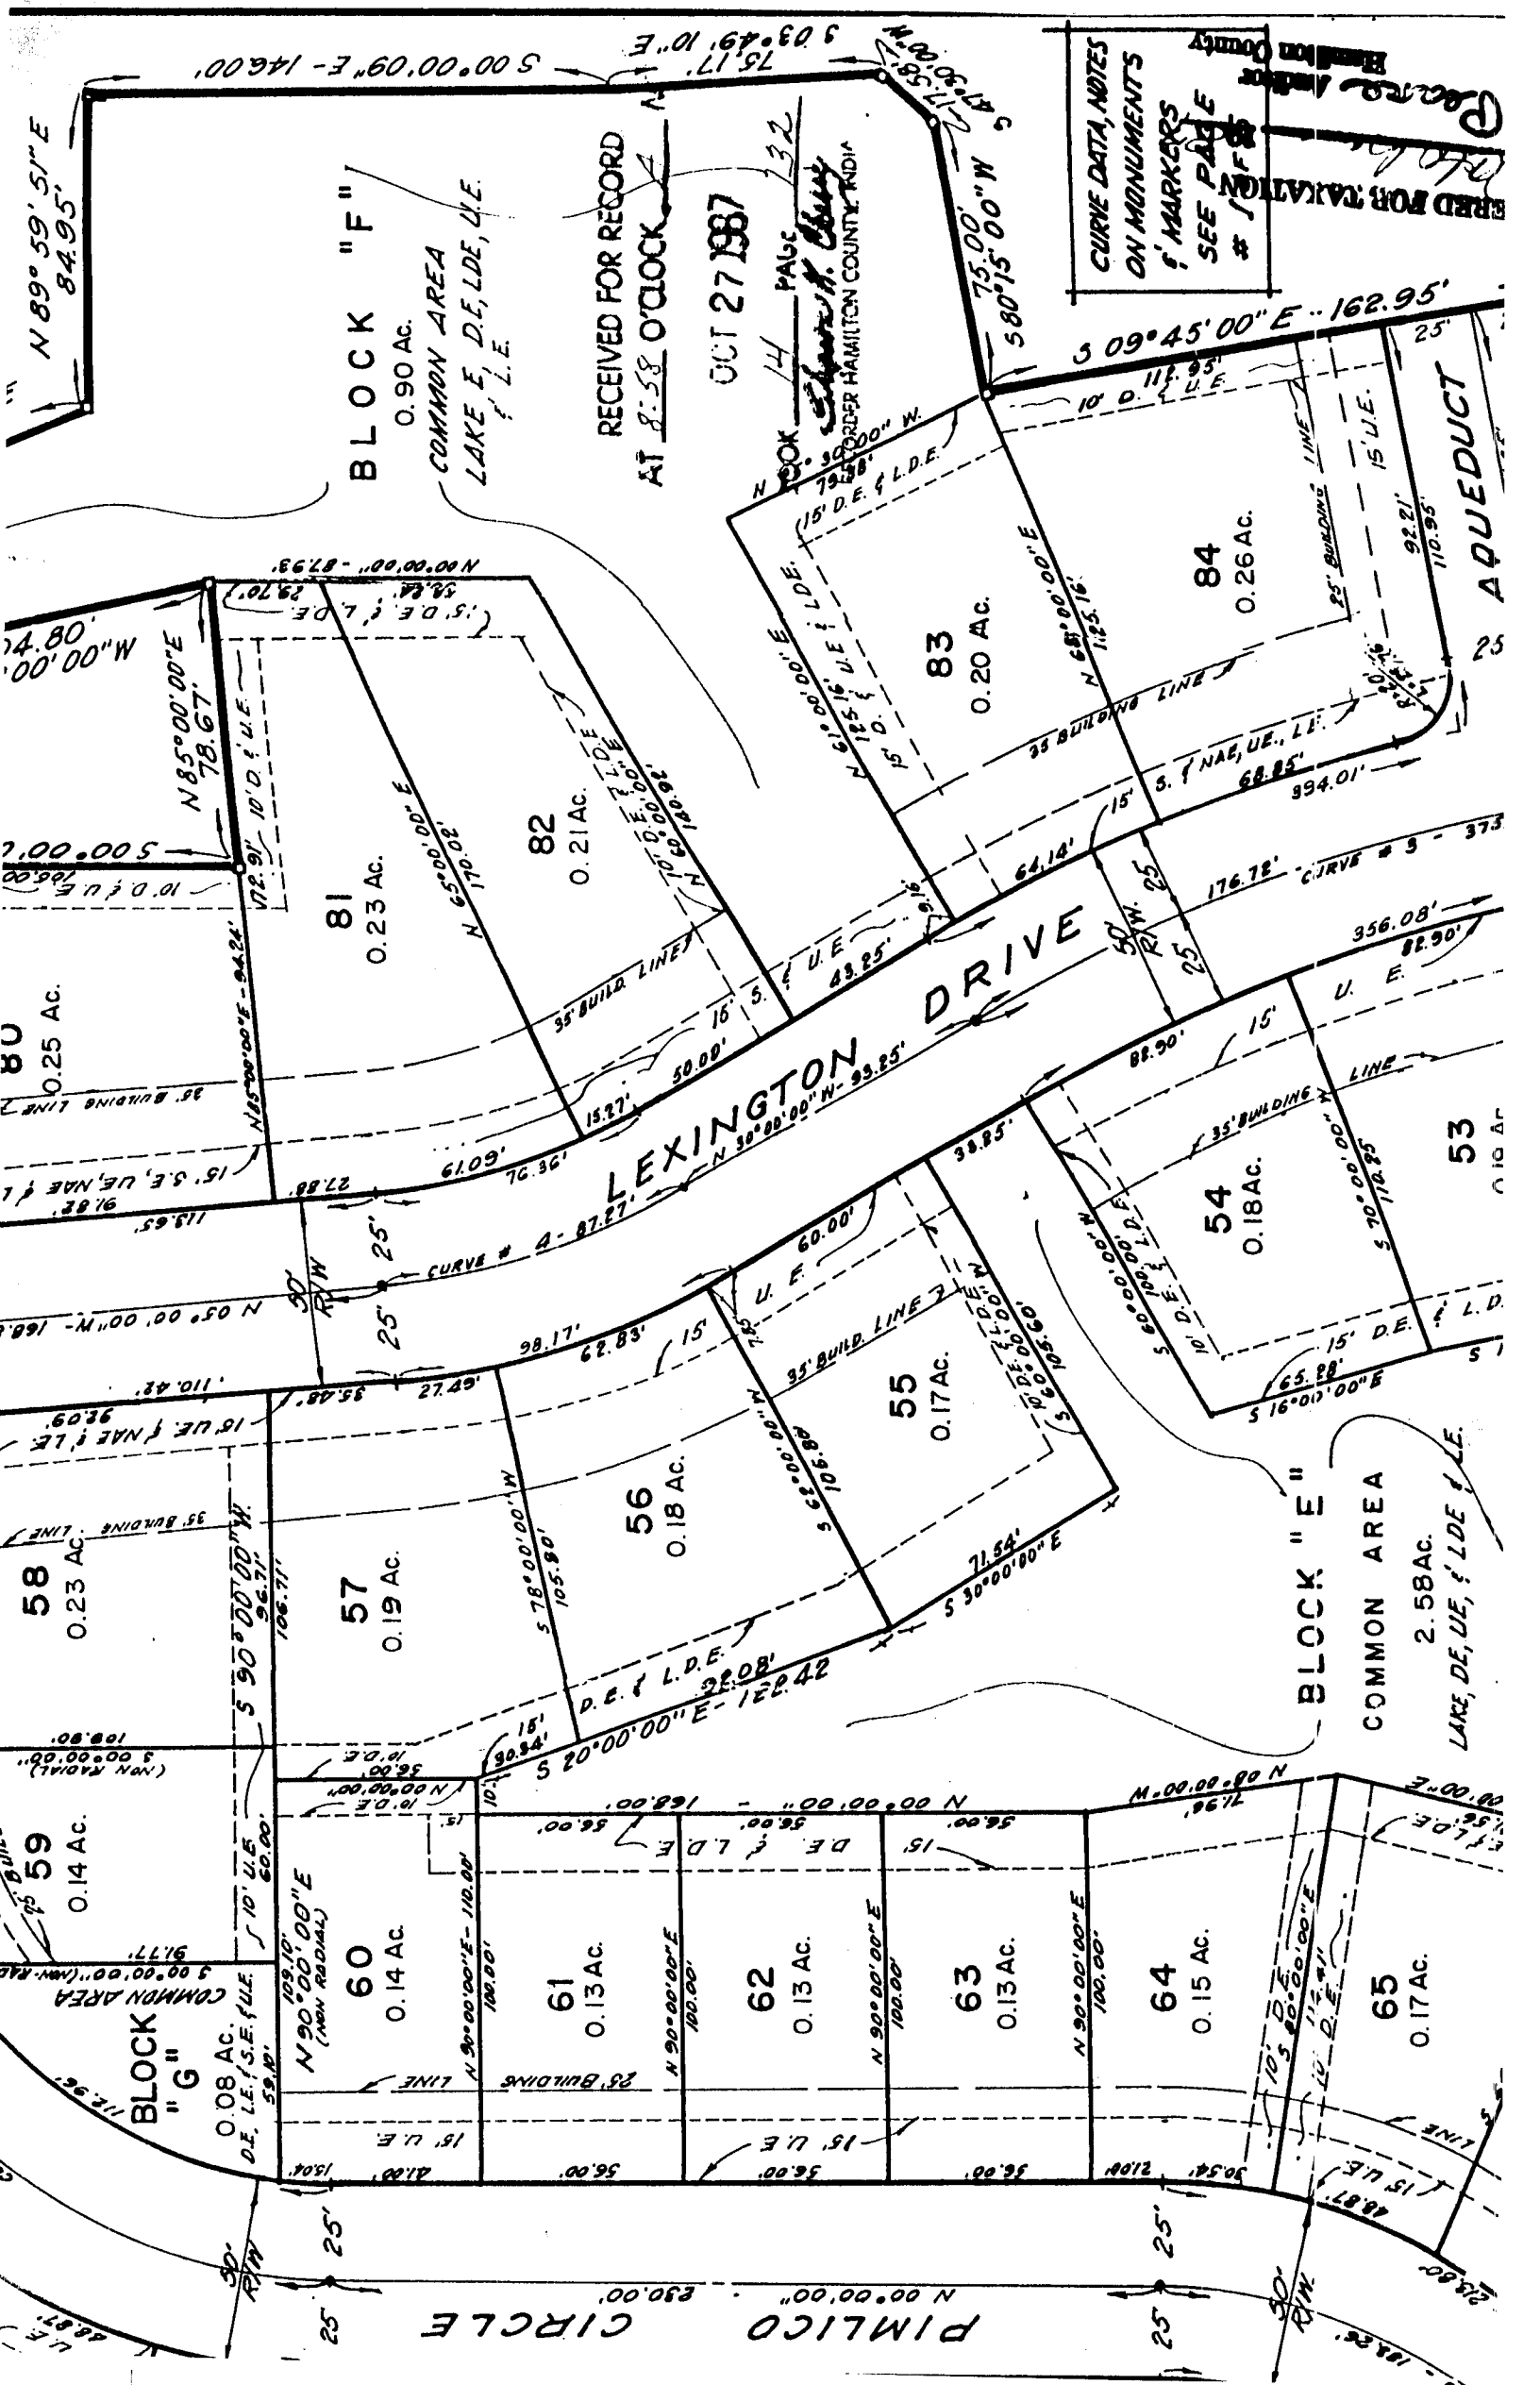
S 00°00'09" E - 146.00'
S 03°49'10" E
75.17'
N 89°59'51" E
84.95'
BLOCK "F"
0.90 Ac.
COMMON AREA
LAKE E, D.E, LDE, U.E.
& L.E.
RECEIVED FOR RECORD
AT 8:58 O'CLOCK A M
OCT 27 1987
BOOK 4 PAGE 32
RECORDER HAMILTON COUNTY, INDIANA
75.00'
S 80°15'00" W
CURVE DATA, NOTES
ON MONUMENTS
& MARKERS
SEE PAGE
# 1 of 2
ERED FOR TAXATION
Auditor
Hamilton County
S 09°45'00" E - 162.95'
10' D. & U.E.
112.95'
25'
15' U.E.
AQUEDUCT
25' BUILDING LINE
92.21'
110.95'
84
0.26 Ac.
N 30°00'00" W
79.38'
15' D.E. & L.D.E.
N 61°00'00" E
125.16'
15' D. & U.E. & LDE
83
0.20 Ac.
N 61°00'00" E
125.16'
35' BUILDING LINE
S. & NAE, UE, LE
68.85'
394.01'
15'
64.14'
25
50' R/W
25
176.72'
CURVE # 3 - 373
356.08'
82.90'
U. E.
N 00°00'00" - 87.93'
29.70'
15' D.E. & L.D.E.
58.84'
4.80'
00'00" W
N 85°00'00" E
78.67'
10' D. & U.E.
82
0.21 Ac.
10' D.E. & L.D.E.
N 60°00'00" E
180.98'
81
0.23 Ac.
N 65°00'00" E
170.02'
S 00°00'00"
106.00'
10' D. & U.E.
72.91'
N 85°00'00" E - 94.24'
80
0.25 Ac.
35' Building Line
35' BUILD. LINE
16'
S. & U.E.
43.85'
9.16'
DRIVE
50.00'
15.27'
LEXINGTON
N 30°00'00" W - 93.85'
61.09'
76.36'
27.88'
15' S.E. UE, NAE & LE
18.82'
113.65'
25'
CURVE # 4 - 87.27'
60.00'
U. E.
38.85'
88.90'
15'
35' BUILDING
LINE
53
0.19 Ac.
54
0.18 Ac.
S 60°00'00" W
100.00'
10' D.E. & L.D.E.
S 70°00'00" W
110.85'
15' D.E.
& L.D.
65.28'
S 16°00'00" E
N 05°00'00" W - 168.
50' R/W
25'
98.17'
62.83'
15'
7.85'
35' BUILD. LINE
55
0.17 Ac.
10' D.E. & L.D.E.
S 60°00'00" W
105.60'
110.42'
35.48'
27.49'
16' UE & NAE & LE
92.09'
35' Building Line
58
0.23 Ac.
S 90°00'00" W
96.71'
106.71'
57
0.19 Ac.
S 78°00'00" W
105.80'
56
0.18 Ac.
S 62°00'00" W
106.80'
71.54'
S 30°00'00" E
BLOCK "E"
COMMON AREA
2.58 Ac.
LAKE, DE, UE, & LDE & LE
D.E. & L.D.E.
32.08'
S 20°00'00" E - 122.42
15'
30.34'
10' D.E.
56.00'
108.80'
S 00°00'00"
(NON RADIAL)
N 00°00'00" W
10' D.E.
168.00'
N 00°00'00"
56.00'
D.E. & L.D.E.
15'
56.00'
N 00°00'00" W
71.96'
15' D.E.
59
0.14 Ac.
91.77'
S 00°00'00" (NON RAD)
COMMON AREA
BLOCK "G"
0.08 Ac.
D.E. L.E. & S.E. & U.E.
59.10'
112.96'
10' U.E.
60.00'
N 90°00'00" E
109.10'
(NON RADIAL)
60
0.14 Ac.
N 90°00'00" E - 110.00'
100.00'
61
0.13 Ac.
N 90°00'00" E
100.00'
62
0.13 Ac.
N 90°00'00" E
100.00'
63
0.13 Ac.
N 90°00'00" E
100.00'
64
0.15 Ac.
10' D.E.
S 80°00'00" W
114.41'
L.D.E.
65
0.17 Ac.
25' Building Line
15' U.E.
15' U.E.
13.04'
41.00'
56.00'
56.00'
56.00'
41.00'
30.54'
15' U.E.
48.87'
25'
50' R/W
25'
N 00°00'00" 230.00'
PIMLICO CIRCLE
25'
50' R/W
25'
218.80'
148.86'
U.E.
48.87'